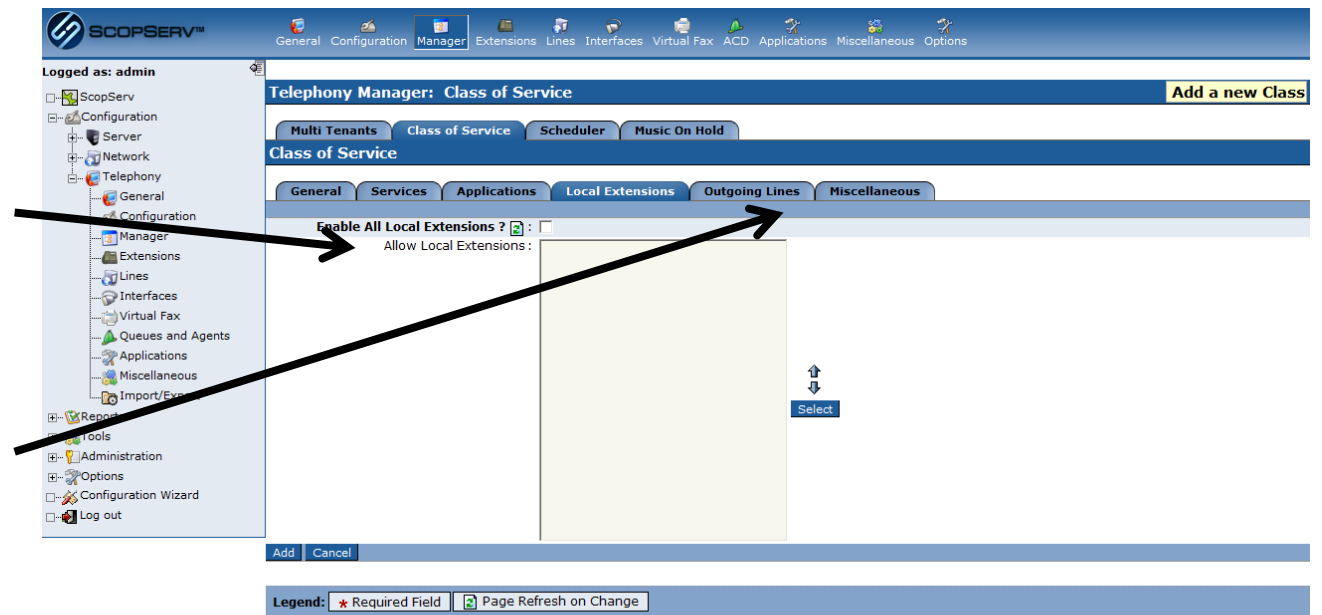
ScopServ™

General Configuration Manager Extensions Lines Interfaces Virtual Fax ACD Applications Miscellaneous Options

Logged as: admin

ScopServ
Configuration
Server
Network
Telephony
General
Configuration
Manager
Extensions
Lines
Interfaces
Virtual Fax
Queues and Agents
Applications
Miscellaneous
Import/Export
Reports
Tools
Administration
Options
Configuration Wizard
Log out

Telephony Manager: Class of Service

Add a new Class

Multi Tenants | Class of Service | Scheduler | Music On Hold

Class of Service

General | Services | Applications | Local Extensions | Outgoing Lines | Miscellaneous

Enable All Local Extensions ? :
Allow Local Extensions :

Select

Add Cancel

Legend: * Required Field | Page Refresh on Change